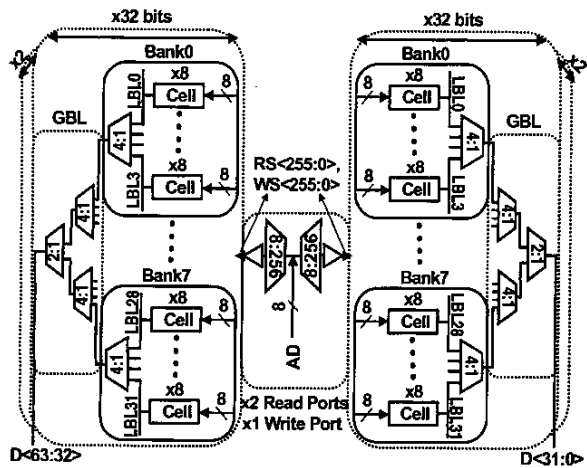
x32 bits
x32 bits
x2
x2
Bank0
Bank0
GBL
GBL
x8
Cell
8
LBL0
x8
Cell
8
LBL0
4:1
4:1
x8
Cell
LBL3
x8
Cell
LBL3
8
RS<255:0>,
WS<255:0>
4:1
4:1
4:1
4:1
2:1
2:1
8:256
8:256
8
AD
Bank7
Bank7
x8
Cell
8
LBL28
x8
Cell
8
LBL28
4:1
4:1
x8
Cell
8
LBL31
x8
Cell
8
LBL31
x2 Read Ports
x1 Write Port
D<63:32>
D<31:0>